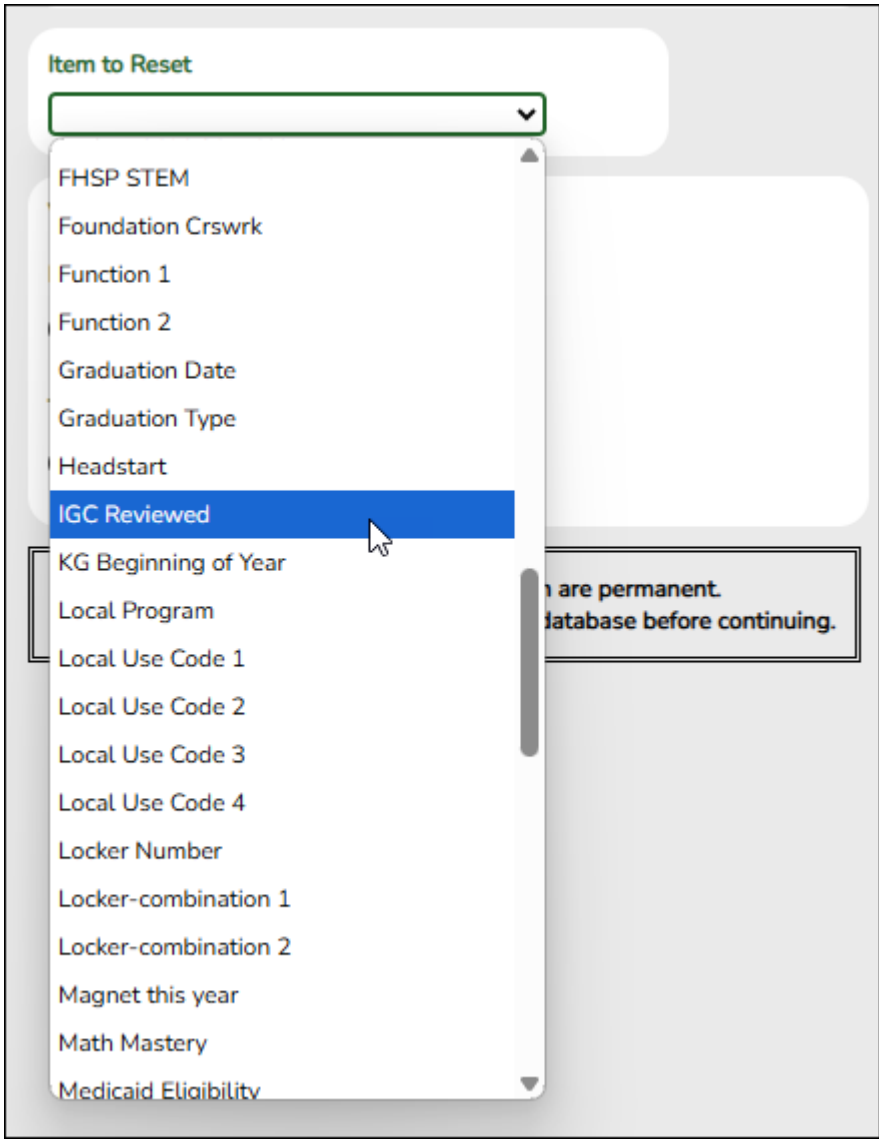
Item to Reset

FHSP STEM
Foundation Crswrk
Function 1
Function 2
Graduation Date
Graduation Type
Headstart
IGC Reviewed
KG Beginning of Year
Local Program
Local Use Code 1
Local Use Code 2
Local Use Code 3
Local Use Code 4
Locker Number
Locker-combination 1
Locker-combination 2
Magnet this year
Math Mastery
Medicaid Eligibility

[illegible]n are permanent.
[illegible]database before continuing.